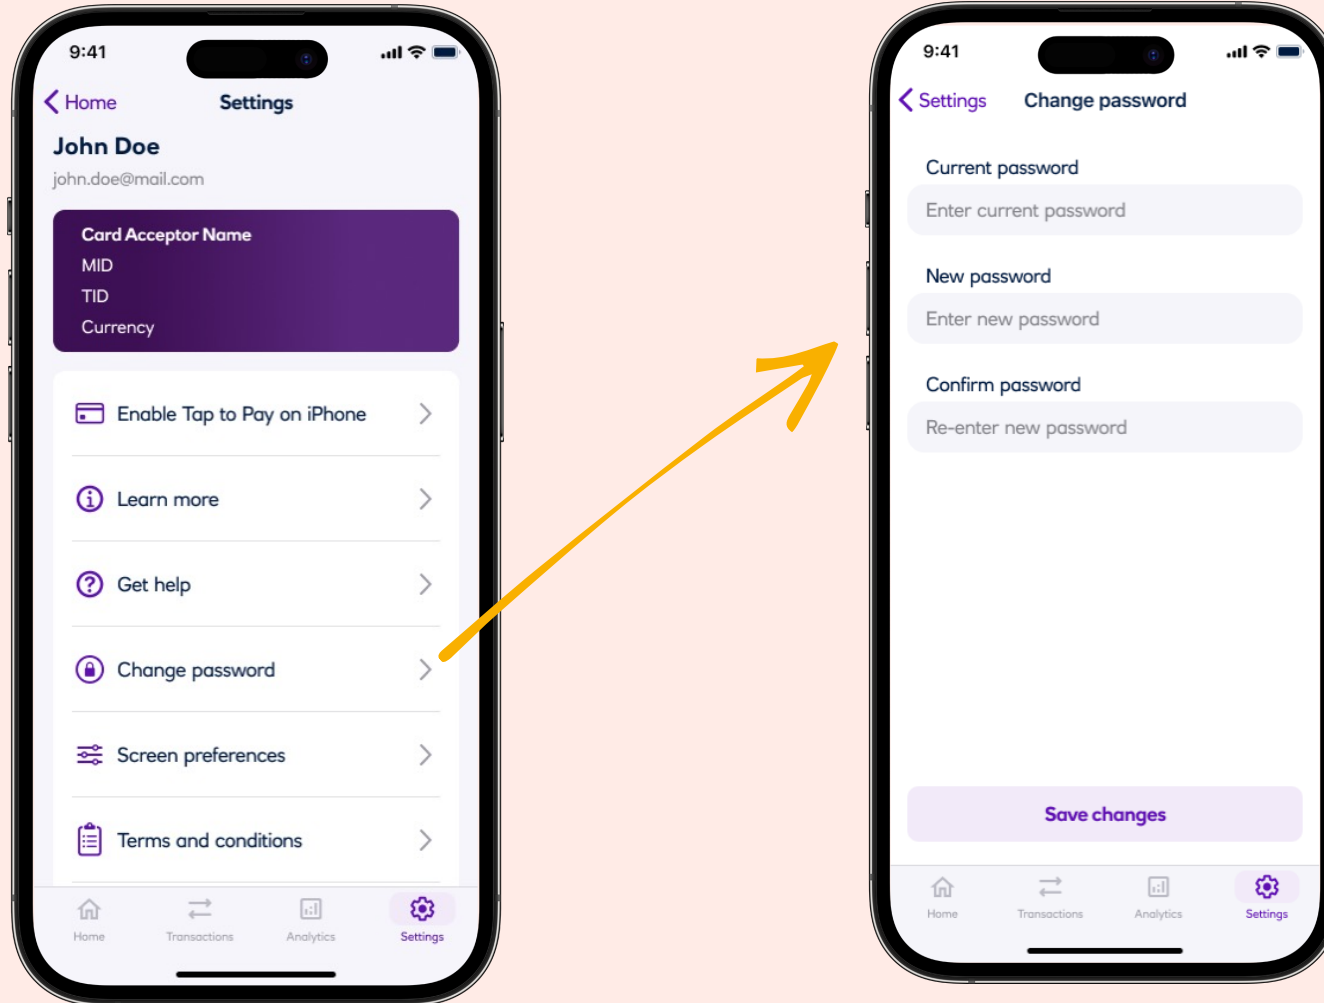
9:41

Home
Settings

John Doe
john.doe@mail.com

Card Acceptor Name
MID
TID
Currency

Enable Tap to Pay on iPhone
Learn more
Get help
Change password
Screen preferences
Terms and conditions

Home
Transactions
Analytics
Settings

9:41

Settings
Change password

Current password
Enter current password

New password
Enter new password

Confirm password
Re-enter new password

Save changes

Home
Transactions
Analytics
Settings